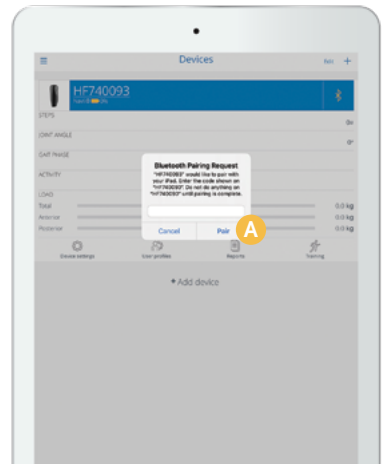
Devices

Edit +

HF740093

STEPS

0x

JOINT ANGLE

0°

GAIT PHASE

ACTIVITY

LOAD

Total

0.0 kg

Anterior

0.0 kg

Posterior

0.0 kg

Bluetooth Pairing Request

"HF740093" would like to pair with your iPad. Enter the code shown on "HF740093". Do not do anything on "HF740093" until pairing is complete.

Cancel

Pair

A

Device settings

User profiles

Reports

Training

+ Add device